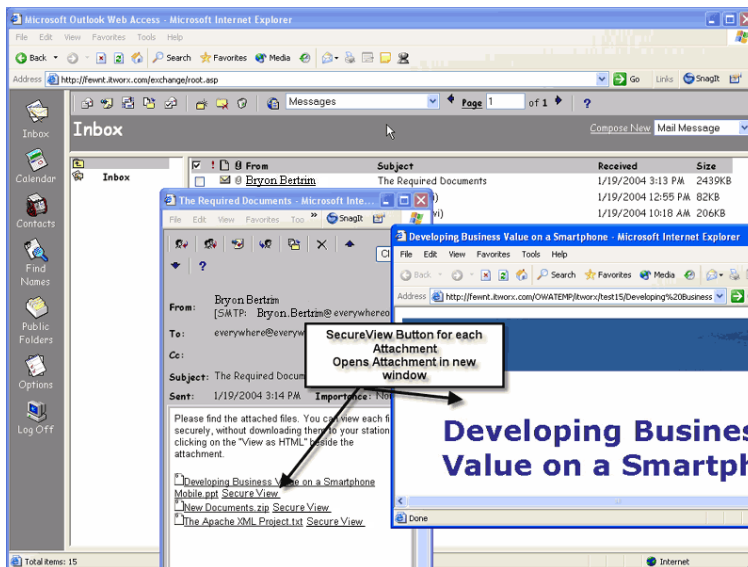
Microsoft Outlook Web Access - Microsoft Internet Explorer

File Edit View Favorites Tools Help

Back Search Favorites Media

Address http://fewnt.itworx.com/exchange/root.asp Go Links SnagIt

Messages Page 1 of 1 ?

Inbox

Compose New Mail Message

Inbox

Calendar

Contacts

Find Names

Public Folders

Options

Log Off

Inbox

! From Subject Received Size

Bryon Bertrim The Required Documents 1/19/2004 3:13 PM 2439KB

1/19/2004 12:55 PM 82KB

1/19/2004 10:18 AM 206KB

The Required Documents - Microsoft Inte...

File Edit View Favorites Too SnagIt

?

From: Bryon Bertrim [SMTP: Bryon.Bertrim@everywhere

To: everywhere@everyw

Cc:

Subject: The Required Docum

Sent: 1/19/2004 3:14 PM Importance: No

Please find the attached files. You can view each fi securely, without downloading them to your station clicking on the "View as HTML" beside the attachment.

Developing Business Value on a Smartphone Mobile.ppt Secure View

New Documents.zip Secure View

The Apache XML Project.txt Secure View

Developing Business Value on a Smartphone - Microsoft Internet Explorer

File Edit View Favorites Tools Help

Back Search Favorites Media

Address http://fewnt.itworx.com/OWATEMP/itworx/test15/Developing%20Business

SecureView Button for each Attachment
Opens Attachment in new window

Developing Busines
Value on a Smartph

Done

Total items: 15

Internet